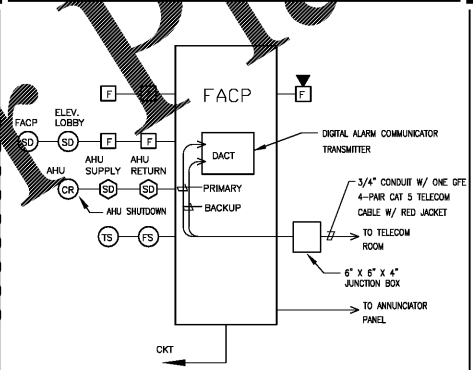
FACP

F

F

F

FACP
SD

ELEV. LOBBY
SD

F

F

AHU
CR

AHU SUPPLY
SD

AHU RETURN
SD

AHU SHUTDOWN

TS

FS

DACT

DIGITAL ALARM COMMUNICATOR TRANSMITTER

PRIMARY

BACKUP

3/4" CONDUIT W/ ONE GFE 4-PAIR CAT 5 TELECOM CABLE W/ RED JACKET

TO TELECOM ROOM

6" X 6" X 4" JUNCTION BOX

TO ANNUNCIATOR PANEL

CKT